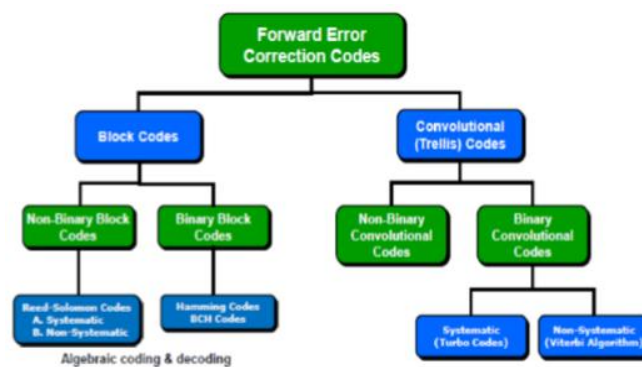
Forward Error Correction Codes

Block Codes

Convolutional (Trellis) Codes

Non-Binary Block Codes

Binary Block Codes

Non-Binary Convolutional Codes

Binary Convolutional Codes

Reed-Solomon Codes
A. Systematic
B. Non-Systematic

Hamming Codes
BCH Codes

Systematic (Turbo Codes)

Non-Systematic (Viterbi Algorithm)

Algebraic coding & decoding